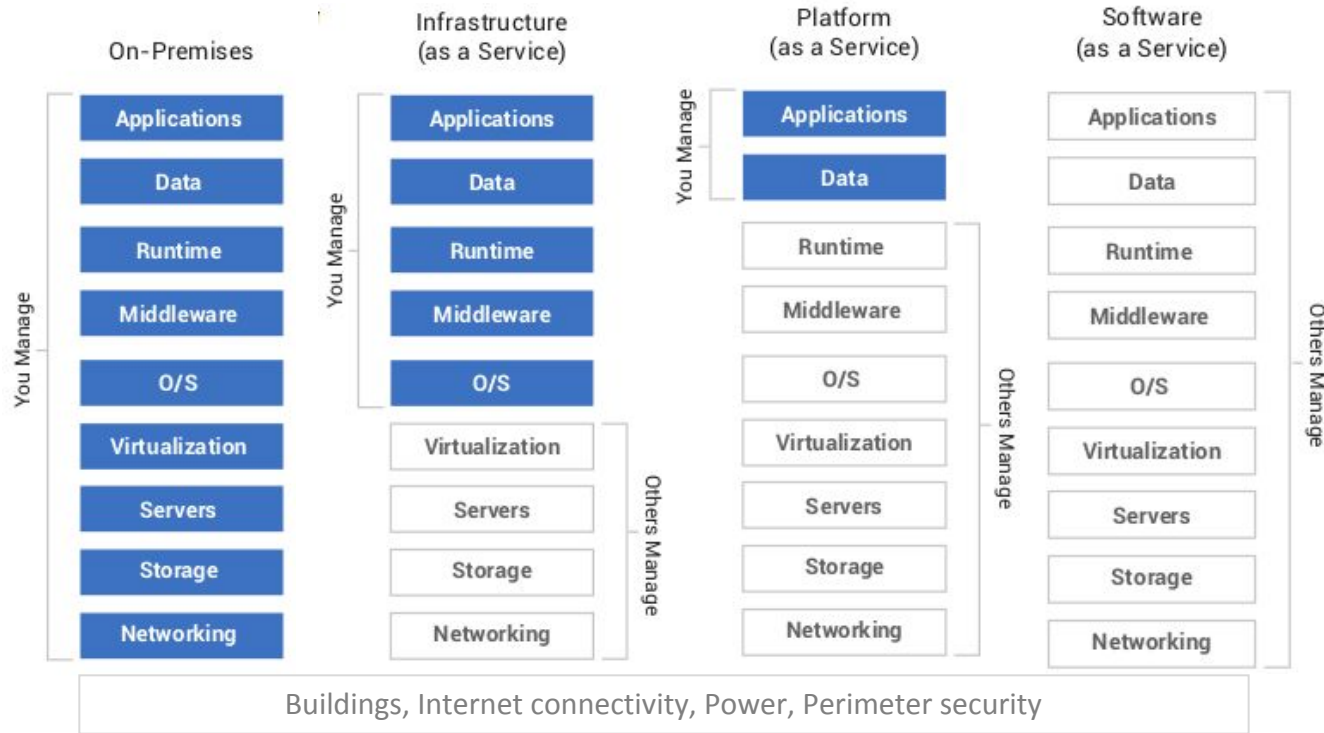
On-Premises

You Manage

Applications
Data
Runtime
Middleware
O/S
Virtualization
Servers
Storage
Networking

Infrastructure (as a Service)

You Manage

Applications
Data
Runtime
Middleware
O/S

Others Manage

Virtualization
Servers
Storage
Networking

Platform (as a Service)

You Manage

Applications
Data

Others Manage

Runtime
Middleware
O/S
Virtualization
Servers
Storage
Networking

Software (as a Service)

Others Manage

Applications
Data
Runtime
Middleware
O/S
Virtualization
Servers
Storage
Networking

Buildings, Internet connectivity, Power, Perimeter security